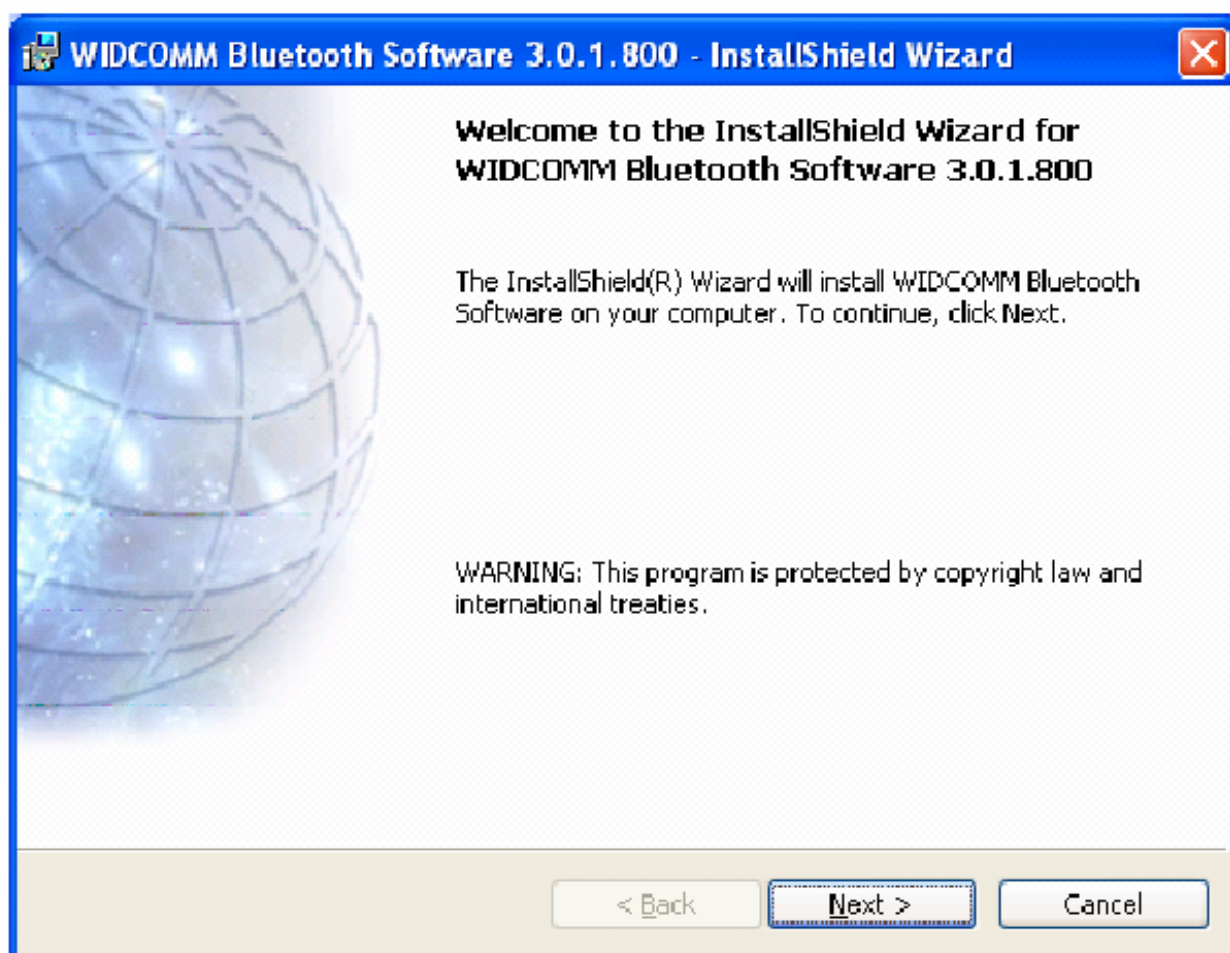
WIDCOMM Bluetooth Software 3.0.1.800 - InstallShield Wizard

Welcome to the InstallShield Wizard for WIDCOMM Bluetooth Software 3.0.1.800

The InstallShield(R) Wizard will install WIDCOMM Bluetooth Software on your computer. To continue, click Next.

WARNING: This program is protected by copyright law and international treaties.

< Back
Next >
Cancel